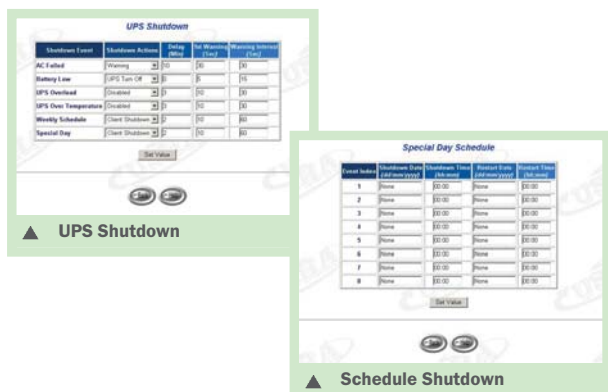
UPS Shutdown

| Shutdown Event | Shutdown Actions | Delay (Min) | 1st Warning (Sec) | Warning Interval (Sec) |
|---|---|---|---|---|
| AC Failed | Warning | 10 | 30 | 30 |
| Battery Low | UPS Turn Off | 0 | 5 | 15 |
| UPS Overload | Disabled | 3 | 10 | 30 |
| UPS Over Temperature | Disabled | 3 | 10 | 30 |
| Weekly Schedule | Client Shutdown | 2 | 10 | 60 |
| Special Day | Client Shutdown | 2 | 10 | 60 |

Set Value

▲ UPS Shutdown

Special Day Schedule

| Event Index | Shutdown Date (dd/mm/yyyy) | Shutdown Time (hh:mm) | Restart Date (dd/mm/yyyy) | Restart Time (hh:mm) |
|---|---|---|---|---|
| 1 | None | 00:00 | None | 00:00 |
| 2 | None | 00:00 | None | 00:00 |
| 3 | None | 00:00 | None | 00:00 |
| 4 | None | 00:00 | None | 00:00 |
| 5 | None | 00:00 | None | 00:00 |
| 6 | None | 00:00 | None | 00:00 |
| 7 | None | 00:00 | None | 00:00 |
| 8 | None | 00:00 | None | 00:00 |

Set Value

▲ Schedule Shutdown